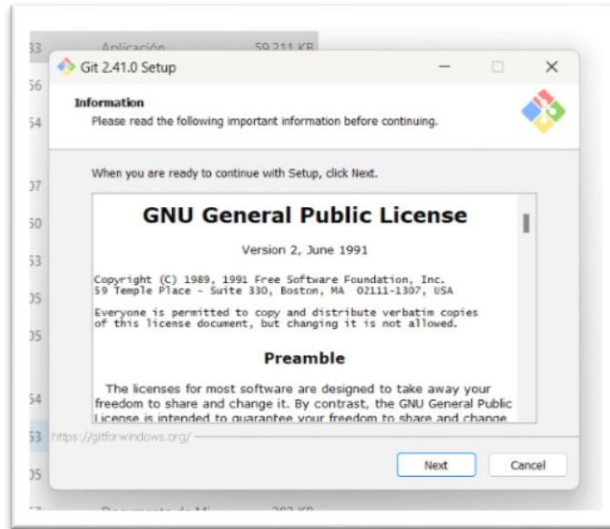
33 Aplicación 59.211 KB

Git 2.41.0 Setup

Information
Please read the following important information before continuing.

When you are ready to continue with Setup, click Next.

GNU General Public License

Version 2, June 1991

Copyright (C) 1989, 1991 Free Software Foundation, Inc.
59 Temple Place - Suite 330, Boston, MA 02111-1307, USA

Everyone is permitted to copy and distribute verbatim copies of this license document, but changing it is not allowed.

Preamble

The licenses for most software are designed to take away your freedom to share and change it. By contrast, the GNU General Public License is intended to guarantee your freedom to share and change

https://gitforwindows.org/

Next Cancel

56
54
07
50
53
05
05
54
53
05